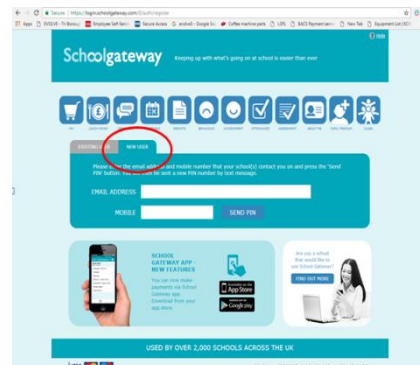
Secure | https://login.schoolgateway.com/0/auth/register

Apps | INVOLVE - Tri Borou | Employee Self Servi | Secure Access | android - Google Se | Coffee machine parts | LOS | BACS Payment serv | New Tab | Equipment List | KCI

Schoolgateway Keeping up with what's going on at school is easier than ever

Help

EXISTING USER NEW USER

Please enter the email address and mobile number that your school(s) contact you on and press the 'Send PIN' button. You will then be sent a new PIN number by text message.

EMAIL ADDRESS

MOBILE

SEND PIN

SCHOOL GATEWAY APP - NEW FEATURES

You can now make payments via School Gateway App. Download from your app store.

App Store

Google play

Are you a school that would like to use School Gateway?

FIND OUT MORE

USED BY OVER 2,000 SCHOOLS ACROSS THE UK